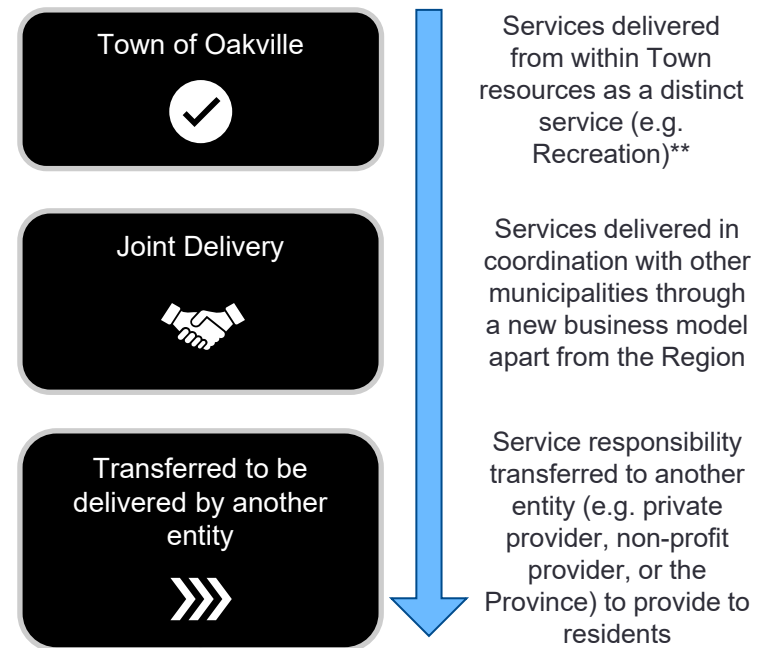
Town of Oakville

Services delivered from within Town resources as a distinct service (e.g. Recreation)**

Joint Delivery

Services delivered in coordination with other municipalities through a new business model apart from the Region

Transferred to be delivered by another entity

Service responsibility transferred to another entity (e.g. private provider, non-profit provider, or the Province) to provide to residents